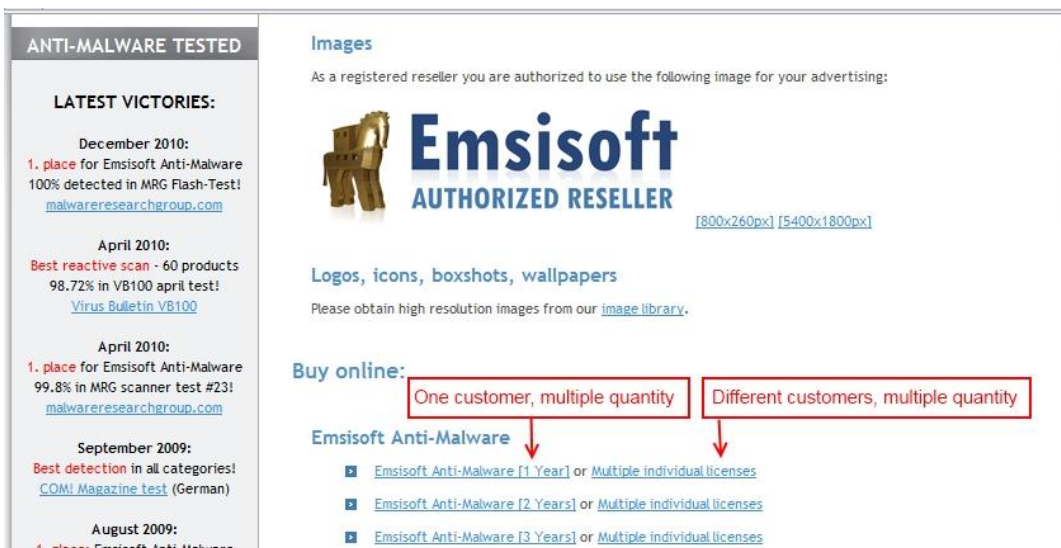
ANTI-MALWARE TESTED

LATEST VICTORIES:

December 2010:
1. place for Emsisoft Anti-Malware 100% detected in MRG Flash-Test!
malwareresearchgroup.com

April 2010:
Best reactive scan - 60 products 98.72% in VB100 april test!
Virus Bulletin VB100

April 2010:
1. place for Emsisoft Anti-Malware 99.8% in MRG scanner test #23!
malwareresearchgroup.com

September 2009:
Best detection in all categories!
COM! Magazine test (German)

August 2009:
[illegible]

Images

As a registered reseller you are authorized to use the following image for your advertising:

Emsisoft
AUTHORIZED RESELLER

[800x260px] [5400x1800px]

Logos, icons, boxshots, wallpapers

Please obtain high resolution images from our image library.

Buy online:

One customer, multiple quantity

Different customers, multiple quantity

Emsisoft Anti-Malware

Emsisoft Anti-Malware [1 Year] or Multiple individual licenses

Emsisoft Anti-Malware [2 Years] or Multiple individual licenses

Emsisoft Anti-Malware [3 Years] or Multiple individual licenses